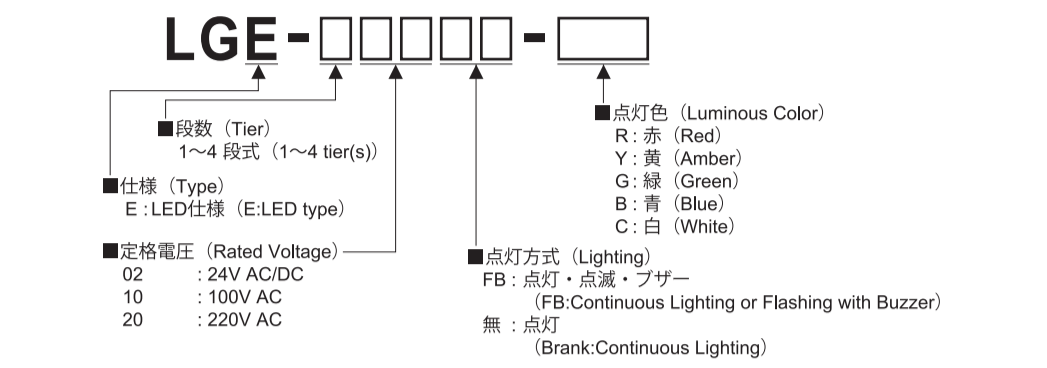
LGE-□□□□□-□□

■点灯色（Luminous Color）
R：赤（Red）
Y：黄（Amber）
G：緑（Green）
B：青（Blue）
C：白（White）

■段数（Tier）
1～4 段式（1～4 tier(s)）

■仕様（Type）
E：LED仕様（E:LED type）

■定格電圧（Rated Voltage）
02　：24V AC/DC
10　：100V AC
20　：220V AC

■点灯方式（Lighting）
FB：点灯・点滅・ブザー
（FB:Continuous Lighting or Flashing with Buzzer）
無：点灯
（Brank:Continuous Lighting）